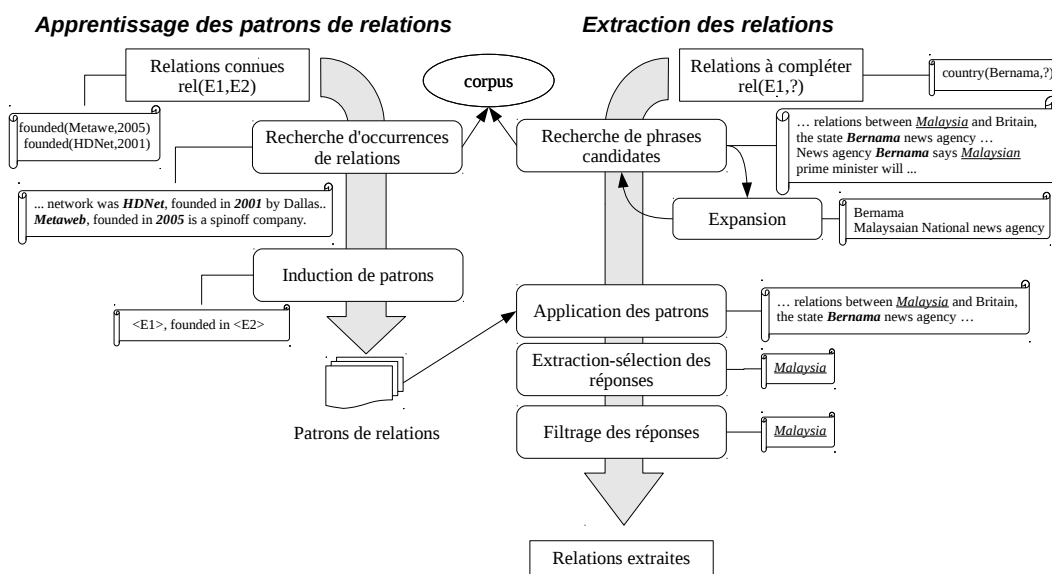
Apprentissage des patrons de relations

Extraction des relations

Relations connues rel(E1,E2)

founded(Metawe,2005)
founded(HDNet,2001)

corpus

Relations à compléter rel(E1,?)

country(Bernama,?)

Recherche d'occurrences de relations

... network was HDNet, founded in 2001 by Dallas.. Metaweb, founded in 2005 is a spinoff company.

Recherche de phrases candidates

… relations between Malaysia and Britain, the state Bernama news agency …
News agency Bernama says Malaysian prime minister will ...

Expansion

Bernama
Malaysaian National news agency

Induction de patrons

<E1>, founded in <E2>

Application des patrons

… relations between Malaysia and Britain, the state Bernama news agency …

Extraction-sélection des réponses

Malaysia

Patrons de relations

Filtrage des réponses

Malaysia

Relations extraites